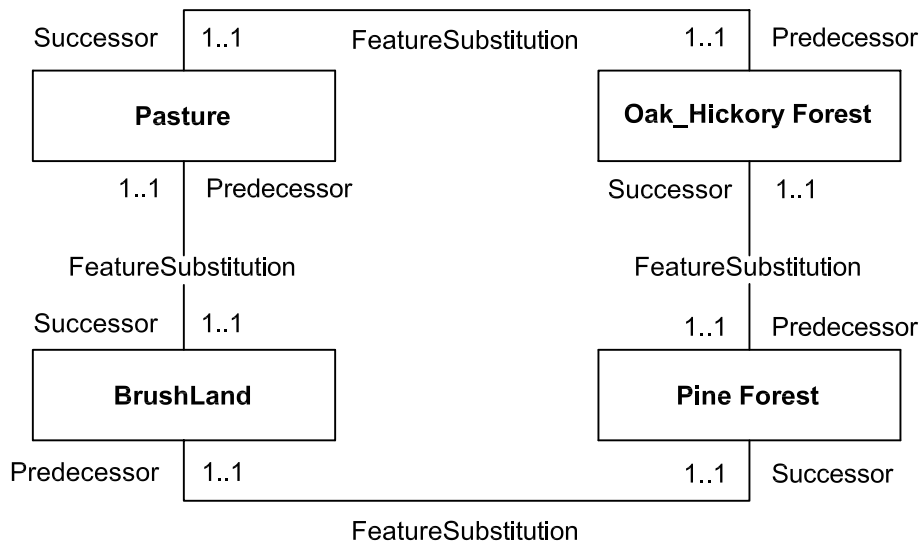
Successor 1..1 FeatureSubstitution 1..1 Predecessor

Pasture

Oak_Hickory Forest

1..1 Predecessor

Successor 1..1

FeatureSubstitution

FeatureSubstitution

Successor 1..1

1..1 Predecessor

BrushLand

Pine Forest

Predecessor 1..1

1..1 Successor

FeatureSubstitution